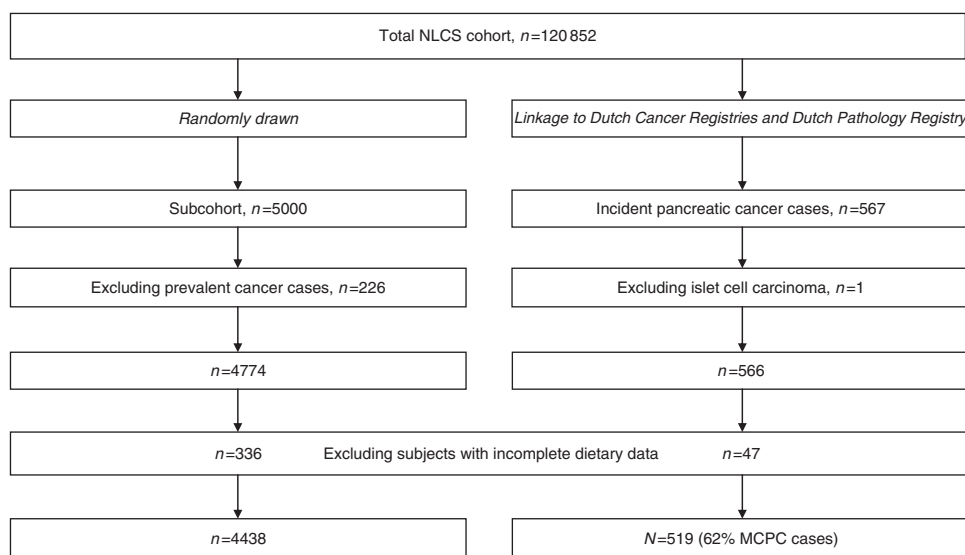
Total NLCS cohort, $n$=120 852

Randomly drawn

Linkage to Dutch Cancer Registries and Dutch Pathology Registry

Subcohort, $n$=5000

Incident pancreatic cancer cases, $n$=567

Excluding prevalent cancer cases, $n$=226

Excluding islet cell carcinoma, $n$=1

$n$=4774

$n$=566

$n$=336 Excluding subjects with incomplete dietary data $n$=47

$n$=4438

$N$=519 (62% MCPC cases)